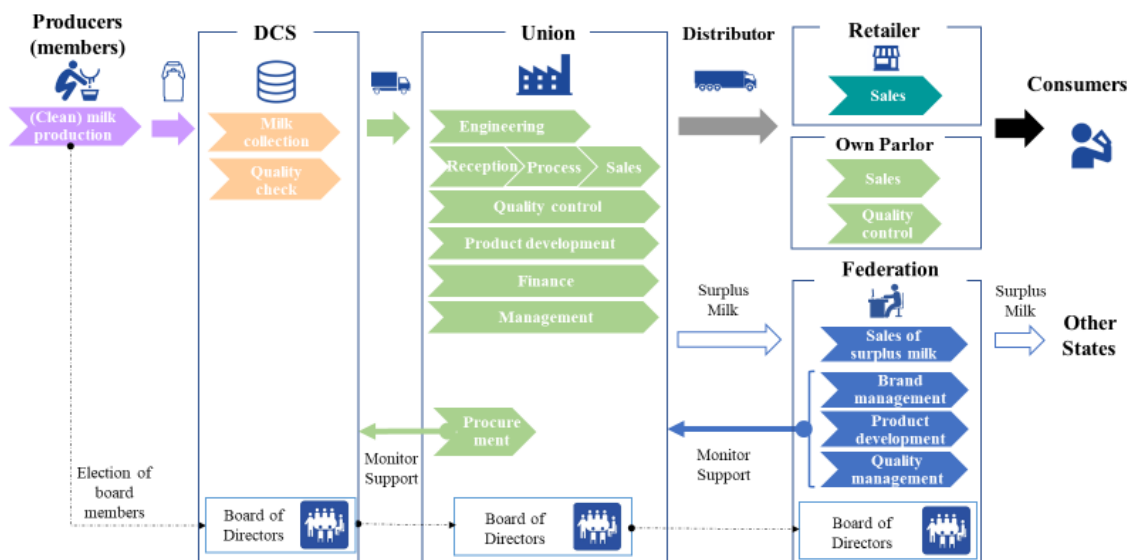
Producers (members)

(Clean) milk production

DCS

Milk collection

Quality check

Union

Engineering

Reception

Process

Sales

Quality control

Product development

Finance

Management

Procurement

Distributor

Retailer

Sales

Own Parlor

Sales

Quality control

Consumers

Surplus Milk

Federation

Sales of surplus milk

Brand management

Product development

Quality management

Surplus Milk

Other States

Monitor Support

Monitor Support

Election of board members

Board of Directors

Board of Directors

Board of Directors